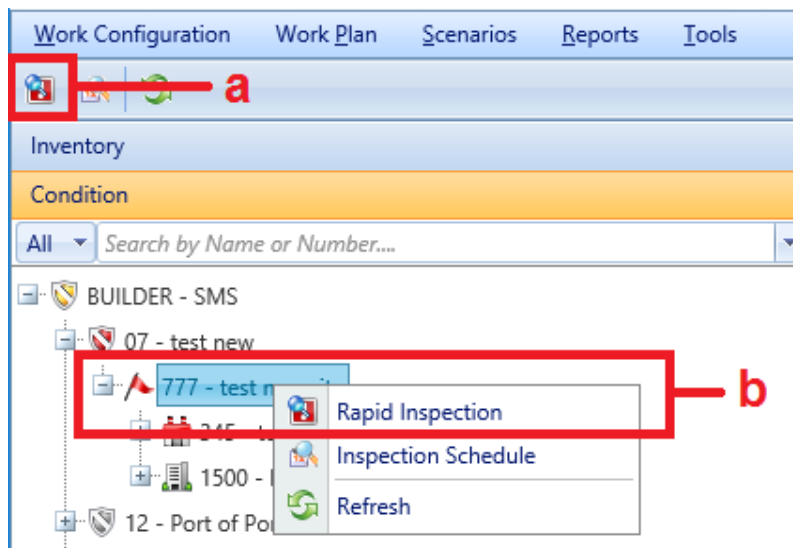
Work Configuration Work Plan Scenarios Reports Tools

a

Inventory

Condition

All Search by Name or Number....

BUILDER - SMS

07 - test new

777 - test n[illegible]

b

Rapid Inspection

Inspection Schedule

Refresh

245 - t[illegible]

1500 - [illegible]

12 - Port of Po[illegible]